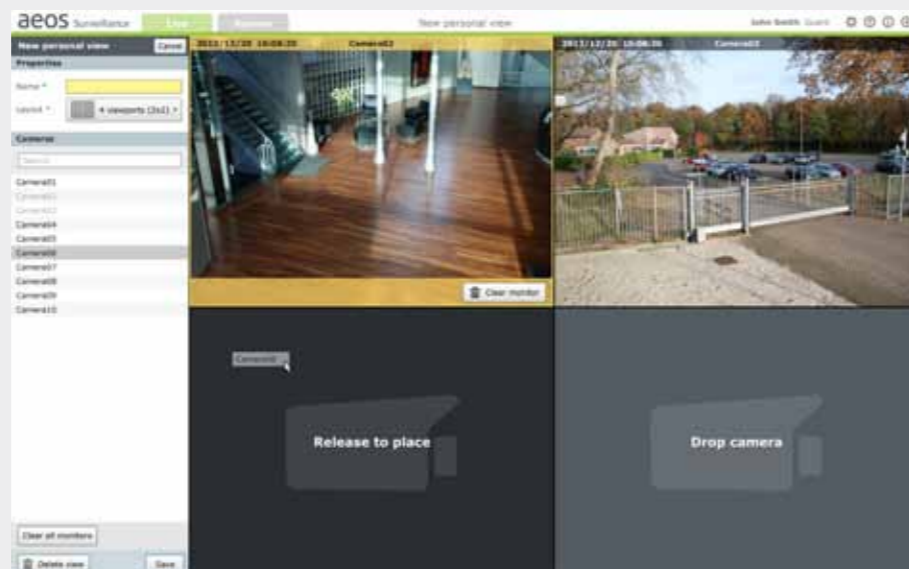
aeos Surveillance Live Review New personal view John Smith Guard

New personal view Cancel

Properties

Name *

Layout * 4 viewports (2x2)

Cameras

Search

Camera01

Camera02

Camera03

Camera04

Camera05

Camera06

Camera07

Camera08

Camera09

Camera10

Clear all monitors

Delete view Save

2013/12/20 16:08:20 Camera02

Clear monitor

2013/12/20 16:08:20 Camera03

Camera06

Release to place

Drop camera